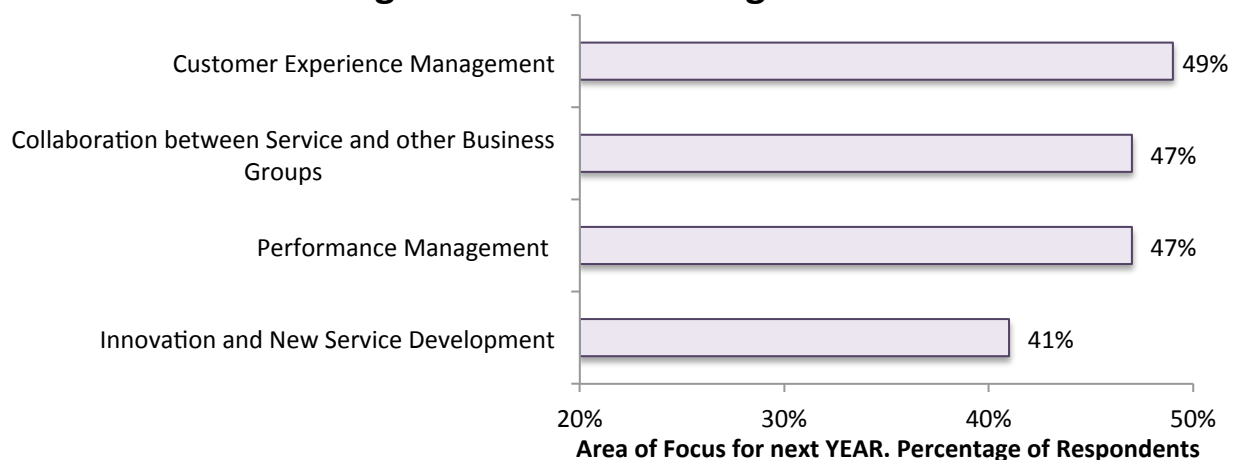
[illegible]

Customer Experience Management 49%

Collaboration between Service and other Business Groups 47%

Performance Management 47%

Innovation and New Service Development 41%

20% 30% 40% 50%

Area of Focus for next YEAR. Percentage of Respondents